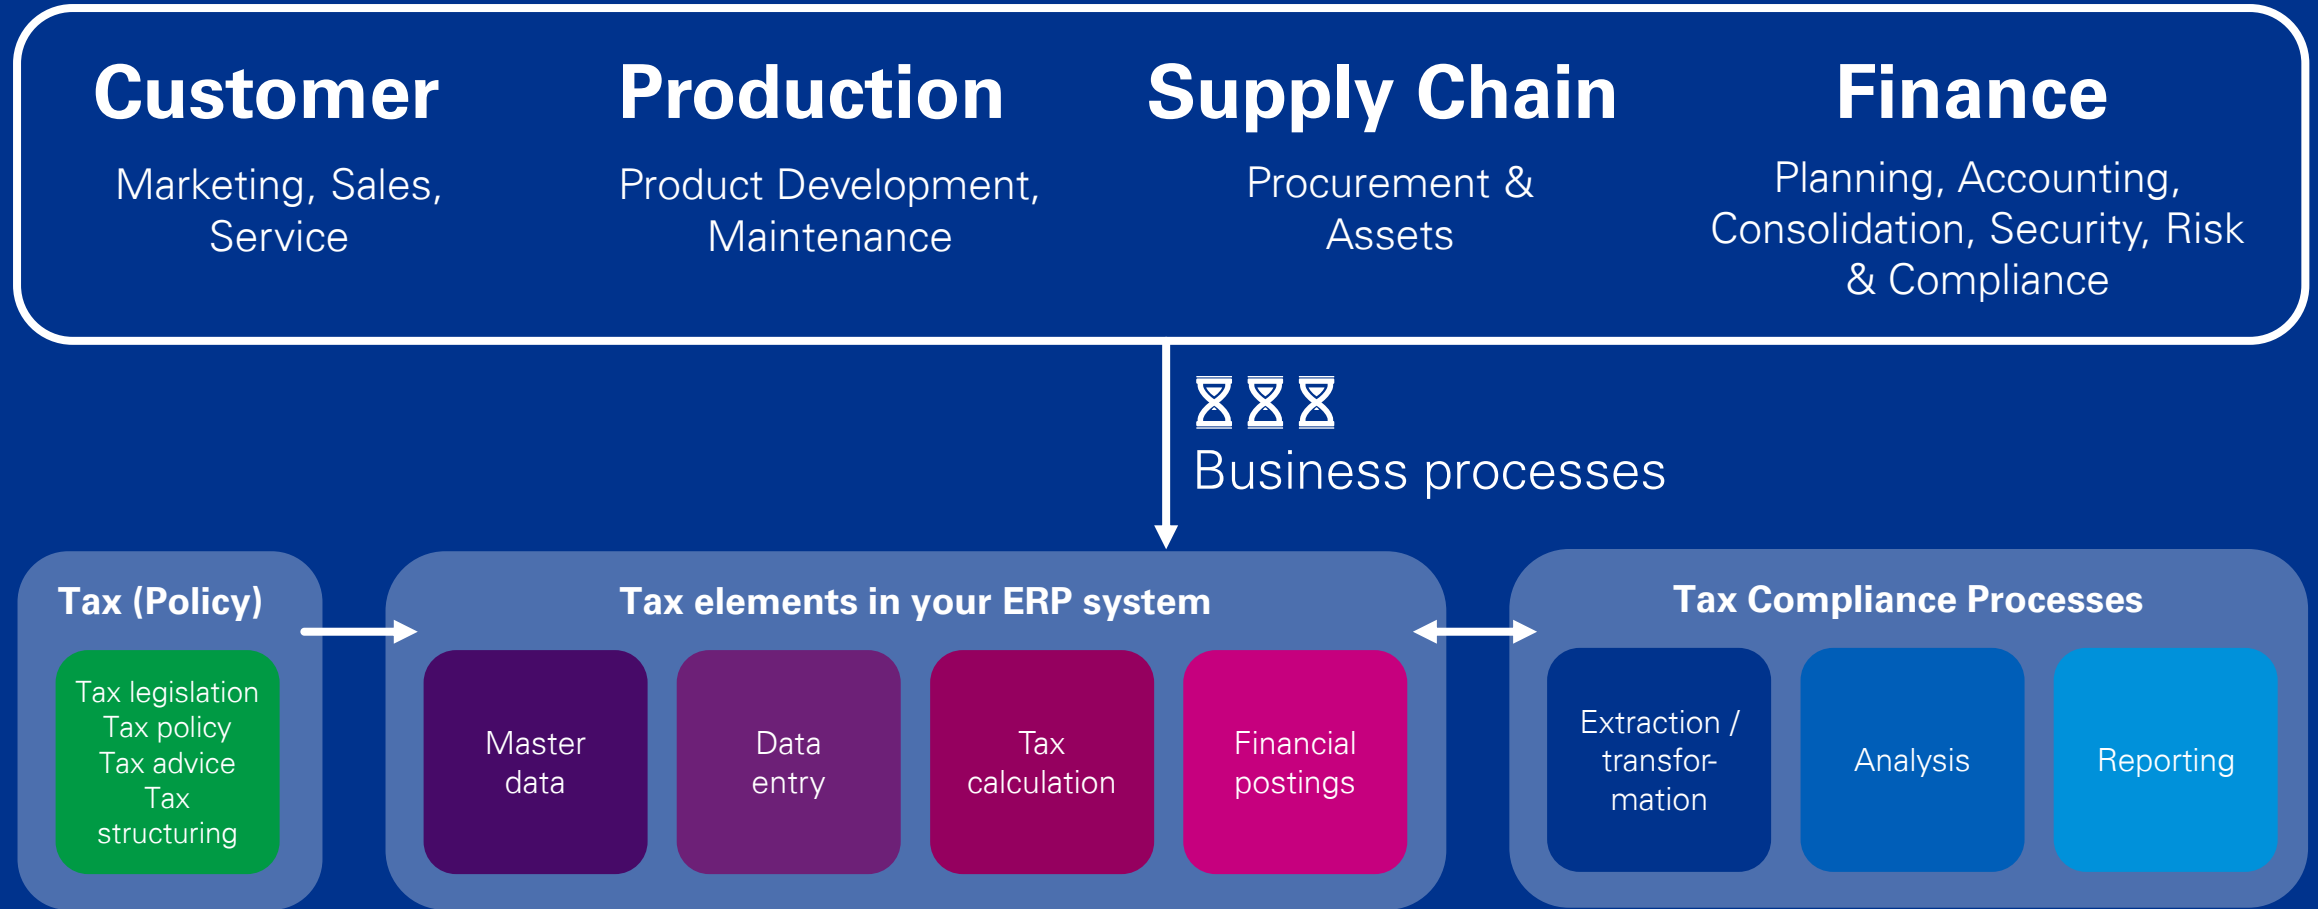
Customer
Marketing, Sales, Service

Production
Product Development, Maintenance

Supply Chain
Procurement & Assets

Finance
Planning, Accounting, Consolidation, Security, Risk & Compliance

Business processes

Tax (Policy)
Tax legislation
Tax policy
Tax advice
Tax structuring

Tax elements in your ERP system
Master data
Data entry
Tax calculation
Financial postings

Tax Compliance Processes
Extraction / transformation
Analysis
Reporting